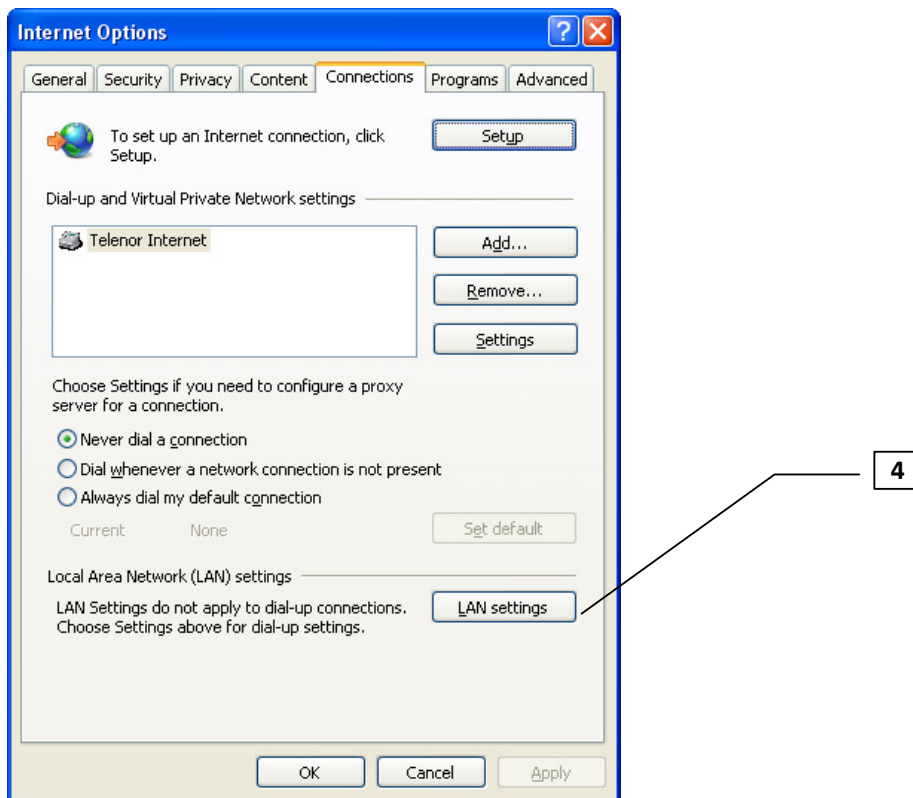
Internet Options

General | Security | Privacy | Content | Connections | Programs | Advanced

To set up an Internet connection, click Setup.

Setup

Dial-up and Virtual Private Network settings

Telenor Internet

Add...

Remove...

Settings

Choose Settings if you need to configure a proxy server for a connection.

Never dial a connection

Dial whenever a network connection is not present

Always dial my default connection

Current None

Set default

Local Area Network (LAN) settings

LAN Settings do not apply to dial-up connections. Choose Settings above for dial-up settings.

LAN settings

4

OK Cancel Apply